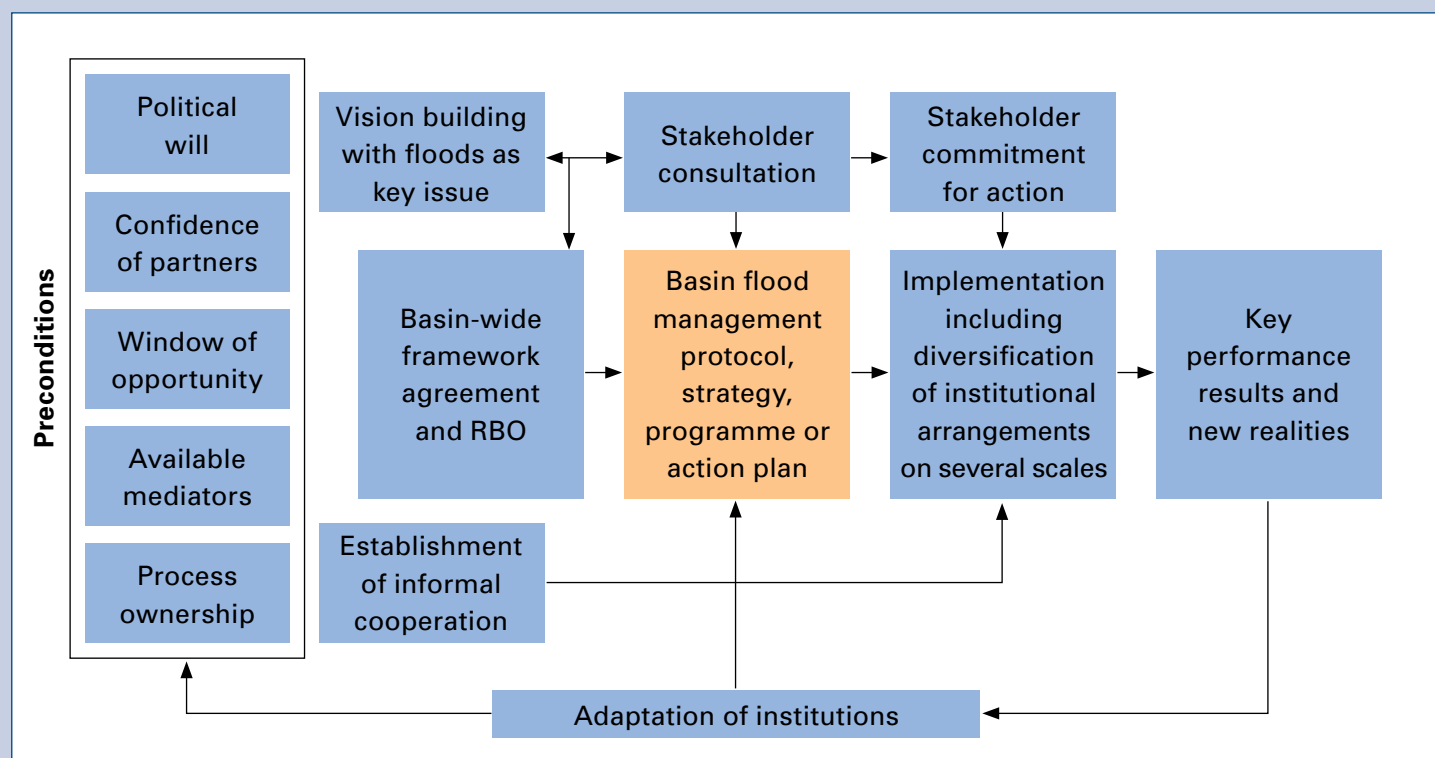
Preconditions

Political will

Confidence of partners

Window of opportunity

Available mediators

Process ownership

Vision building with floods as key issue

Stakeholder consultation

Stakeholder commitment for action

Basin-wide framework agreement and RBO

Basin flood management protocol, strategy, programme or action plan

Implementation including diversification of institutional arrangements on several scales

Key performance results and new realities

Establishment of informal cooperation

Adaptation of institutions